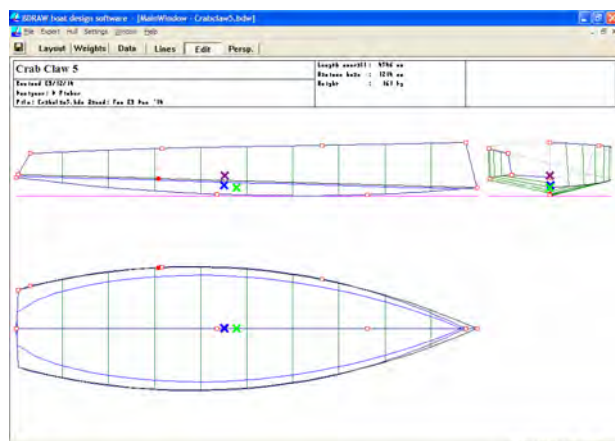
BDRAW boat design software - [MainWindow - Crabclaw5.bdw]

File Export Hull Settings Window Help

Layout Weights Data Lines Edit Persp.

Crab Claw 5

Revised 03/12/14

Designer: P Fisher

File: Crabclaw5.bdw Saved: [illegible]

Length overall : 4796 mm

Beam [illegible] : 1210 mm

Weight : 161 kg